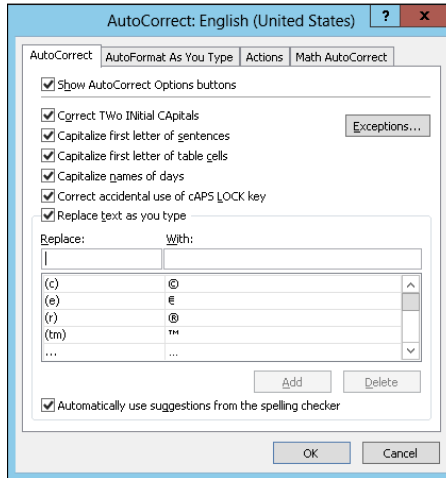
AutoCorrect: English (United States) ? x

AutoCorrect | AutoFormat As You Type | Actions | Math AutoCorrect

Show AutoCorrect Options buttons

Correct TWo INitial CApitals

Capitalize first letter of sentences

Exceptions...

Capitalize first letter of table cells

Capitalize names of days

Correct accidental use of cAPS LOCK key

Replace text as you type

Replace: With:

| Replace | With |
|---|---|
| (c) | © |
| (e) | € |
| (r) | ® |
| (tm) | ™ |
| ... | ... |

Add Delete

Automatically use suggestions from the spelling checker

OK Cancel